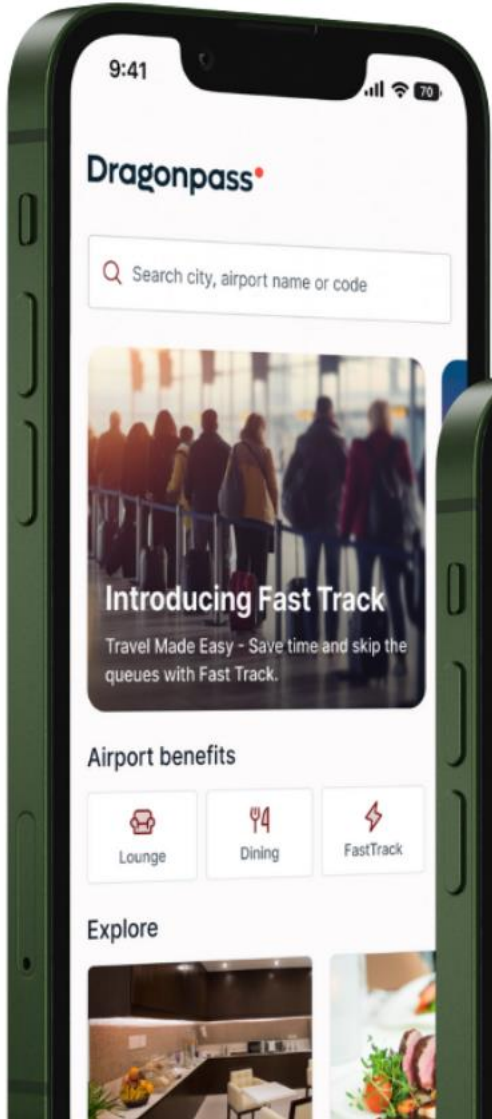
9:41

70

Dragonpass

Search city, airport name or code

Introducing Fast Track

Travel Made Easy - Save time and skip the queues with Fast Track.

Airport benefits

Lounge

Dining

FastTrack

Explore